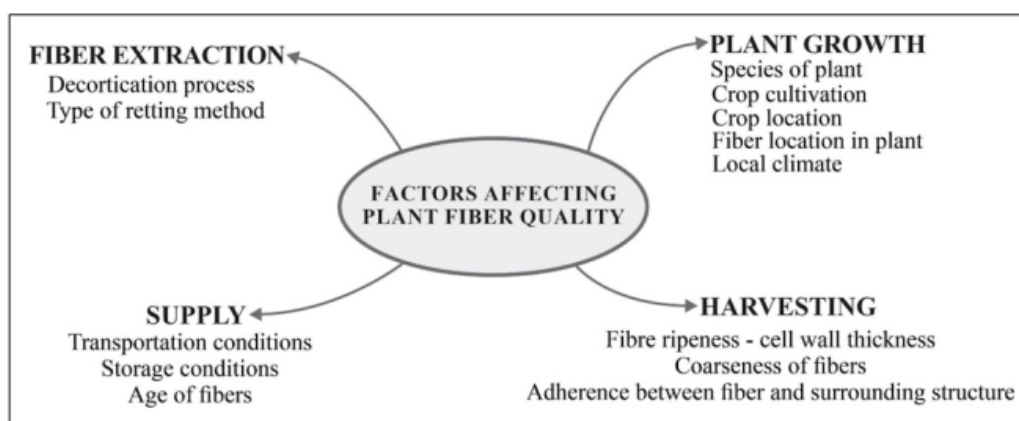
FIBER EXTRACTION
Decortication process
Type of retting method

PLANT GROWTH
Species of plant
Crop cultivation
Crop location
Fiber location in plant
Local climate

FACTORS AFFECTING PLANT FIBER QUALITY

SUPPLY
Transportation conditions
Storage conditions
Age of fibers

HARVESTING
Fibre ripeness - cell wall thickness
Coarseness of fibers
Adherence between fiber and surrounding structure